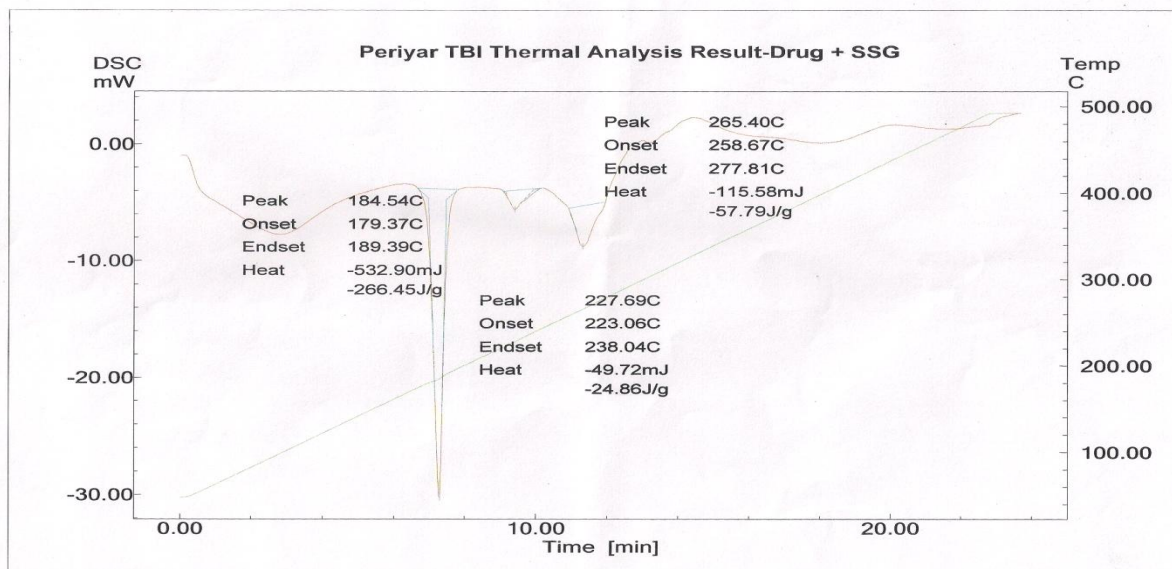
Periyar TBI Thermal Analysis Result-Drug + SSG

DSC
mW

Temp
C

0.00
-10.00
-20.00
-30.00

500.00
400.00
300.00
200.00
100.00

Peak 265.40C
Onset 258.67C
Endset 277.81C
Heat -115.58mJ
-57.79J/g

Peak 184.54C
Onset 179.37C
Endset 189.39C
Heat -532.90mJ
-266.45J/g

Peak 227.69C
Onset 223.06C
Endset 238.04C
Heat -49.72mJ
-24.86J/g

0.00
10.00
20.00
Time [min]